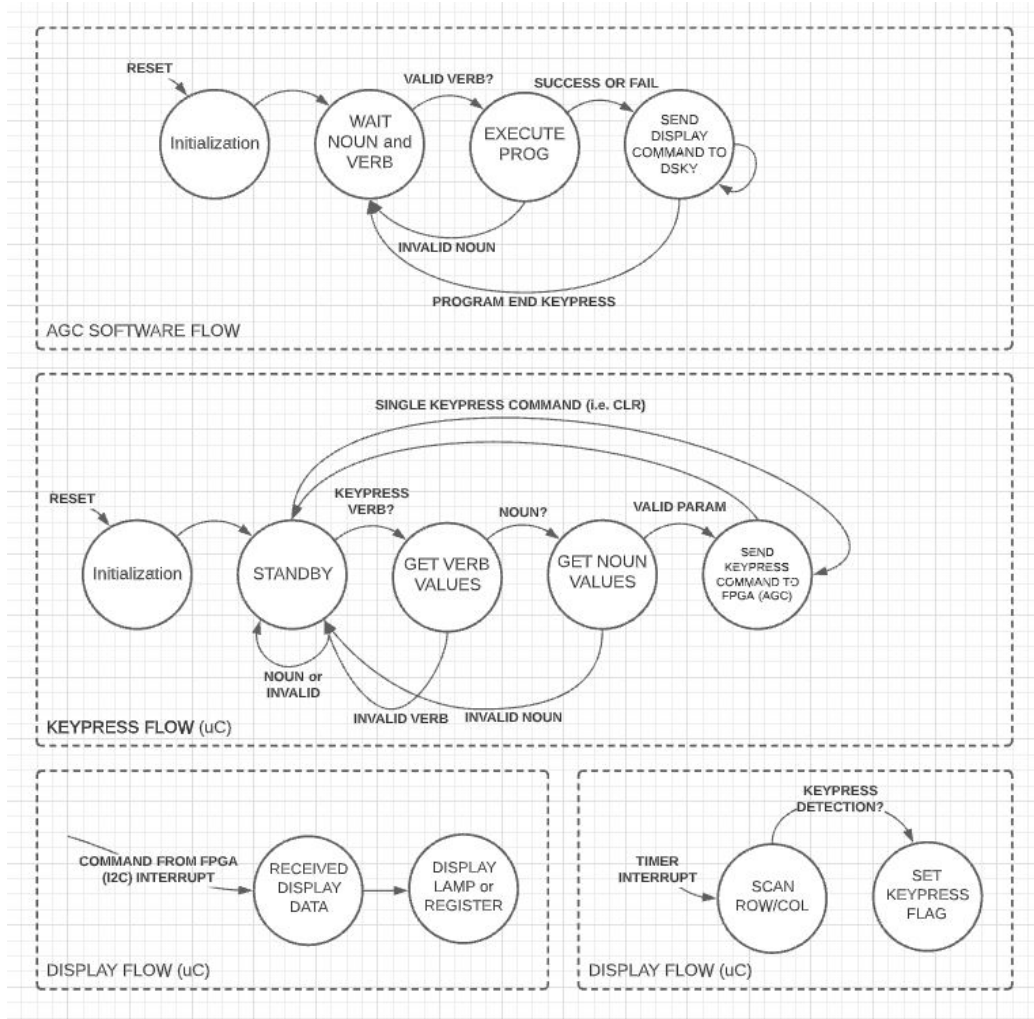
RESET

Initialization

WAIT NOUN and VERB

VALID VERB?

EXECUTE PROG

SUCCESS OR FAIL

SEND DISPLAY COMMAND TO DSKY

INVALID NOUN

PROGRAM END KEYPRESS

AGC SOFTWARE FLOW

SINGLE KEYPRESS COMMAND (i.e. CLR)

RESET

KEYPRESS VERB?

NOUN?

VALID PARAM

Initialization

STANDBY

GET VERB VALUES

GET NOUN VALUES

SEND KEYPRESS COMMAND TO FPGA (AGC)

NOUN or INVALID

INVALID VERB

INVALID NOUN

KEYPRESS FLOW (uC)

COMMAND FROM FPGA (I2C) INTERRUPT

RECEIVED DISPLAY DATA

DISPLAY LAMP or REGISTER

DISPLAY FLOW (uC)

KEYPRESS DETECTION?

TIMER INTERRUPT

SCAN ROW/COL

SET KEYPRESS FLAG

DISPLAY FLOW (uC)